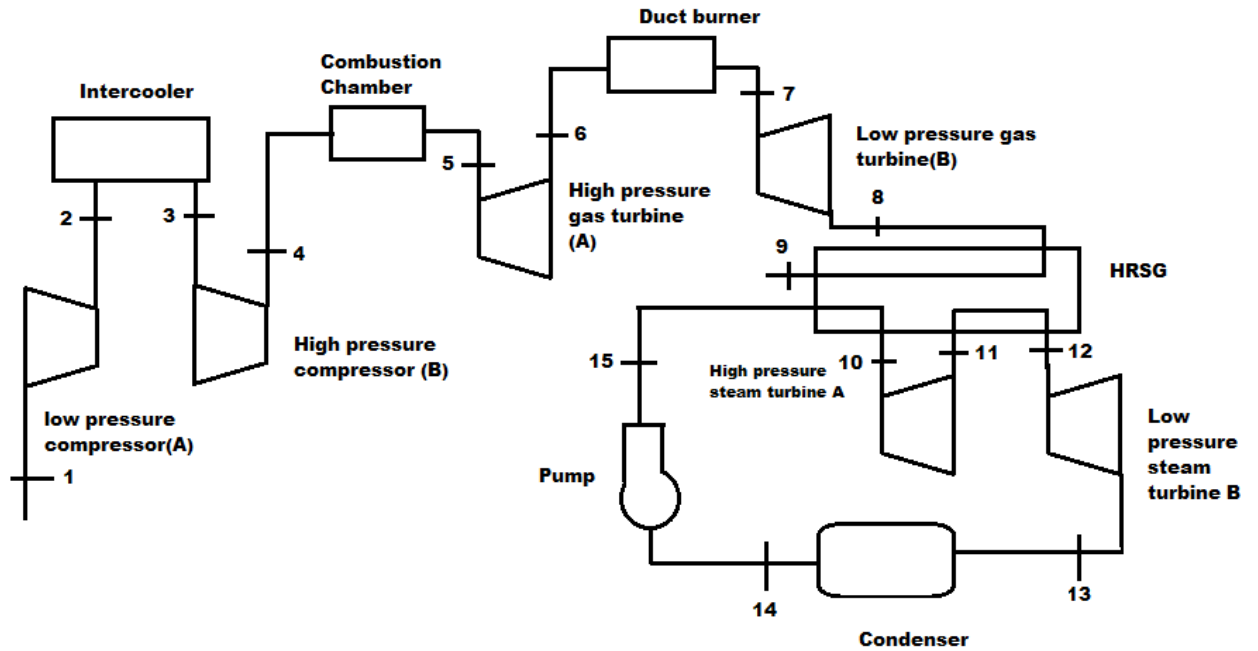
Duct burner

Combustion Chamber

Intercooler

7

6

Low pressure gas turbine(B)

5

High pressure gas turbine (A)

8

2

3

4

9

HRSG

High pressure compressor (B)

15

High pressure steam turbine A

10

11

12

low pressure compressor(A)

Low pressure steam turbine B

1

Pump

14

13

Condenser